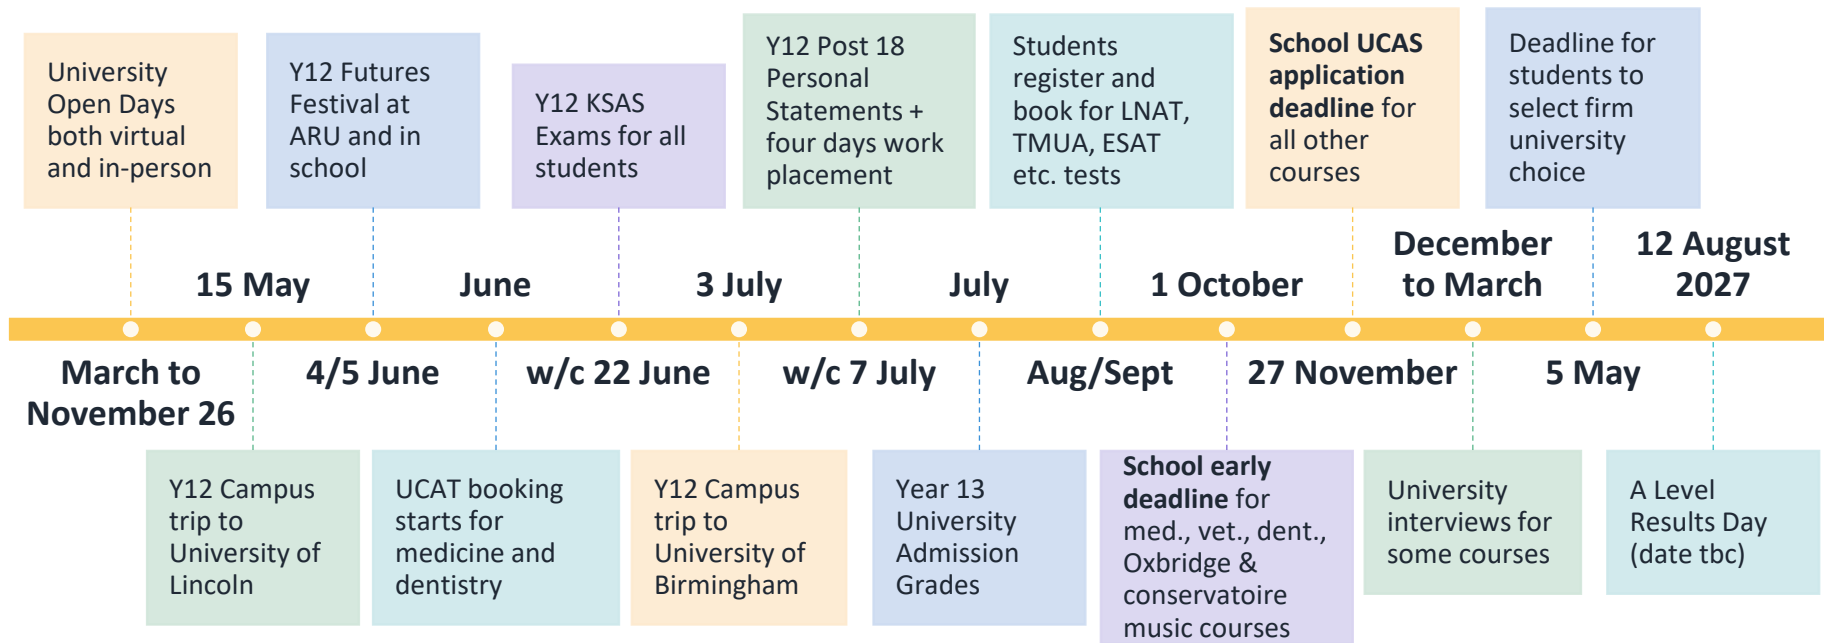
University Open Days both virtual and in-person

Y12 Futures Festival at ARU and in school

Y12 KSAS Exams for all students

Y12 Post 18 Personal Statements + four days work placement

Students register and book for LNAT, TMUA, ESAT etc. tests

School UCAS application deadline for all other courses

Deadline for students to select firm university choice

15 May

June

3 July

July

1 October

December to March

12 August 2027

March to November 26

4/5 June

w/c 22 June

w/c 7 July

Aug/Sept

27 November

5 May

Y12 Campus trip to University of Lincoln

UCAT booking starts for medicine and dentistry

Y12 Campus trip to University of Birmingham

Year 13 University Admission Grades

School early deadline for med., vet., dent., Oxbridge & conservatoire music courses

University interviews for some courses

A Level Results Day (date tbc)